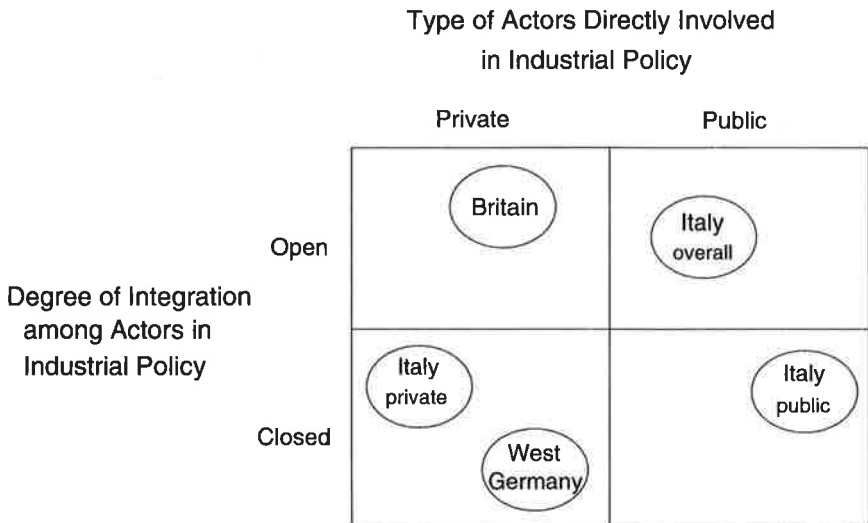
Type of Actors Directly Involved in Industrial Policy

Private

Public

Open

Closed

Degree of Integration among Actors in Industrial Policy

Britain

Italy overall

Italy private

West Germany

Italy public